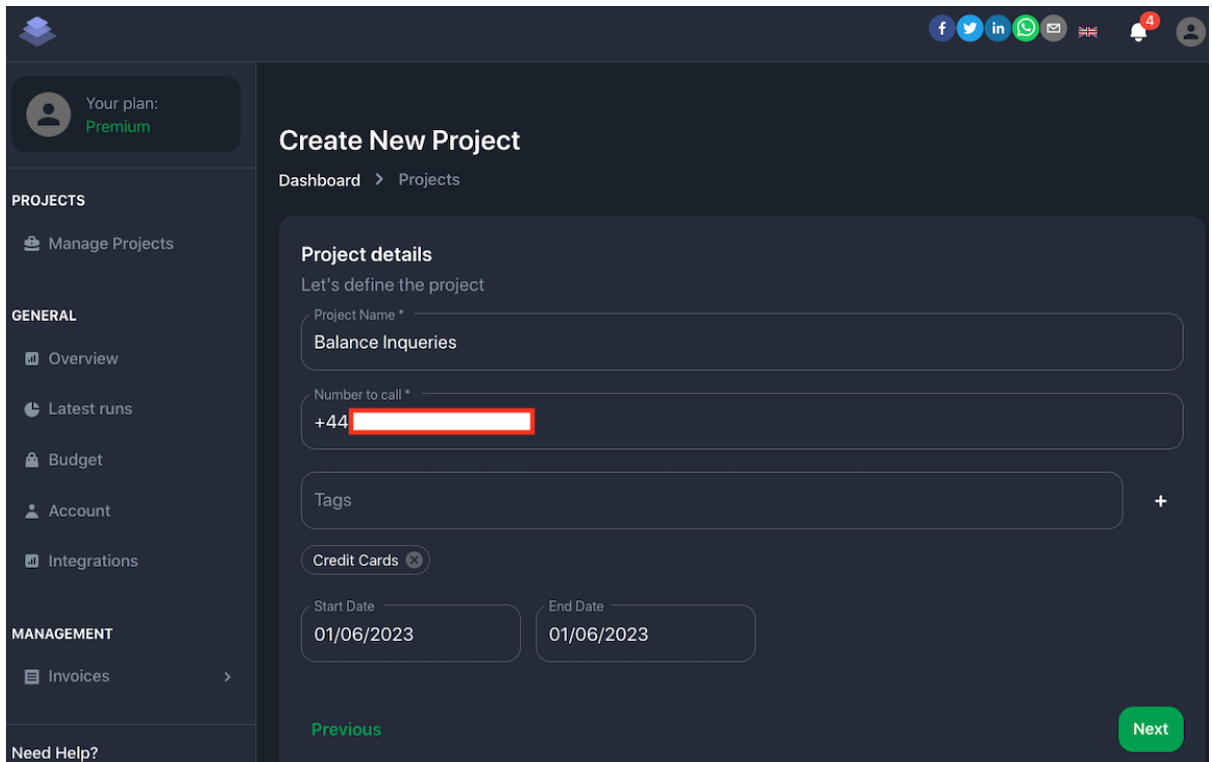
f in 4

Your plan:
Premium

PROJECTS
Manage Projects

GENERAL
Overview
Latest runs
Budget
Account
Integrations

MANAGEMENT
Invoices

Need Help?

Create New Project
Dashboard > Projects

Project details
Let's define the project

Project Name *
Balance Inqueries

Number to call *
+44

Tags
+

Credit Cards

Start Date
01/06/2023

End Date
01/06/2023

Previous
Next